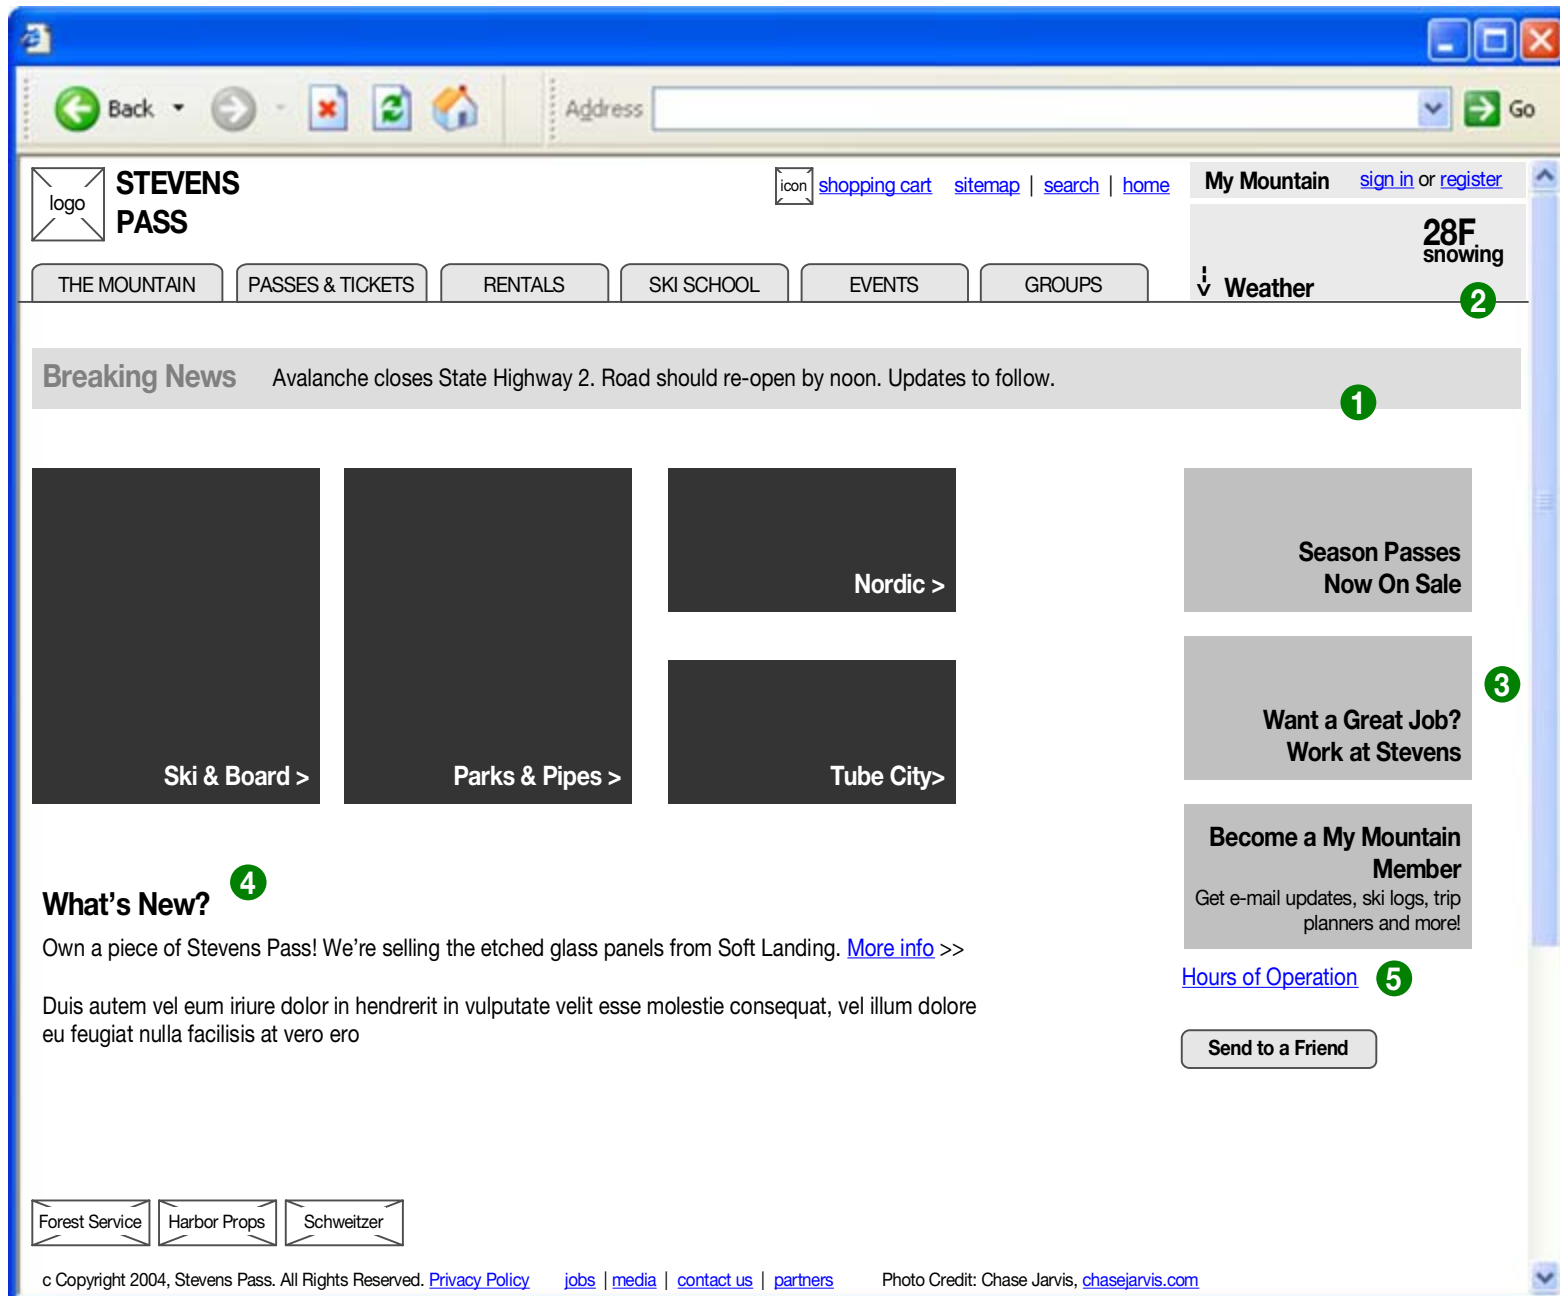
Back

Address

Go

logo

STEVENS PASS

icon shopping cart sitemap | search | home

My Mountain sign in or register

28F snowing

Weather

2

THE MOUNTAIN

PASSES & TICKETS

RENTALS

SKI SCHOOL

EVENTS

GROUPS

Breaking News Avalanche closes State Highway 2. Road should re-open by noon. Updates to follow.

1

Nordic >

Season Passes Now On Sale

3

Want a Great Job? Work at Stevens

Ski & Board >

Parks & Pipes >

Tube City>

Become a My Mountain Member

Get e-mail updates, ski logs, trip planners and more!

4

What's New?

Own a piece of Stevens Pass! We're selling the etched glass panels from Soft Landing. More info >>

Hours of Operation

5

Duis autem vel eum iriure dolor in hendrerit in vulputate velit esse molestie consequat, vel illum dolore eu feugiat nulla facilisis at vero ero

Send to a Friend

Forest Service

Harbor Props

Schweitzer

c Copyright 2004, Stevens Pass. All Rights Reserved. Privacy Policy jobs | media | contact us | partners Photo Credit: Chase Jarvis, chasejarvis.com